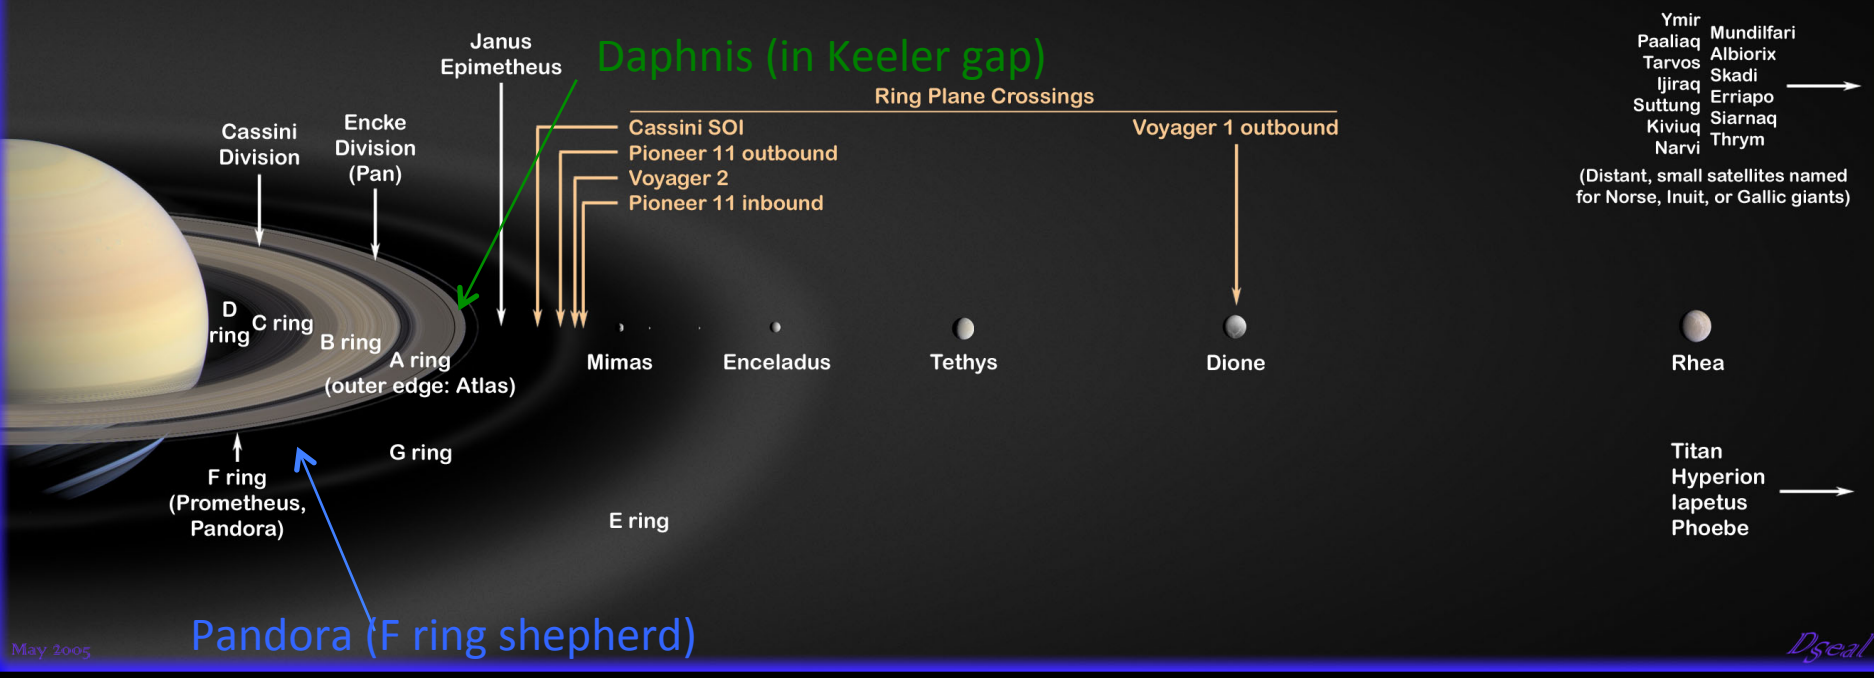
Janus
Epimetheus

Daphnis (in Keeler gap)

Ring Plane Crossings

Cassini SOI
Pioneer 11 outbound
Voyager 2
Pioneer 11 inbound

Voyager 1 outbound

Cassini Division

Encke Division (Pan)

Ymir
Paaliaq
Tarvos
Ijiraq
Suttung
Kiviuq
Narvi

Mundilfari
Albiorix
Skadi
Erriapo
Siarnaq
Thrym

(Distant, small satellites named for Norse, Inuit, or Gallic giants)

D ring
C ring
B ring
A ring
(outer edge: Atlas)

Mimas
Enceladus
Tethys
Dione
Rhea

F ring
(Prometheus, Pandora)

G ring

E ring

Titan
Hyperion
Iapetus
Phoebe

May 2005

Pandora (F ring shepherd)

Dseal